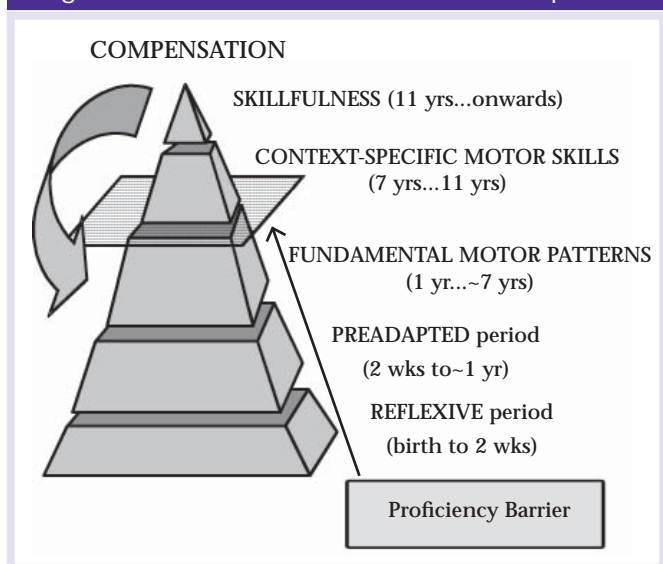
COMPENSATION

SKILLFULNESS (11 yrs...onwards)

CONTEXT-SPECIFIC MOTOR SKILLS (7 yrs...11 yrs)

FUNDAMENTAL MOTOR PATTERNS (1 yr...~7 yrs)

PREADAPTED period (2 wks to~1 yr)

REFLEXIVE period (birth to 2 wks)

Proficiency Barrier